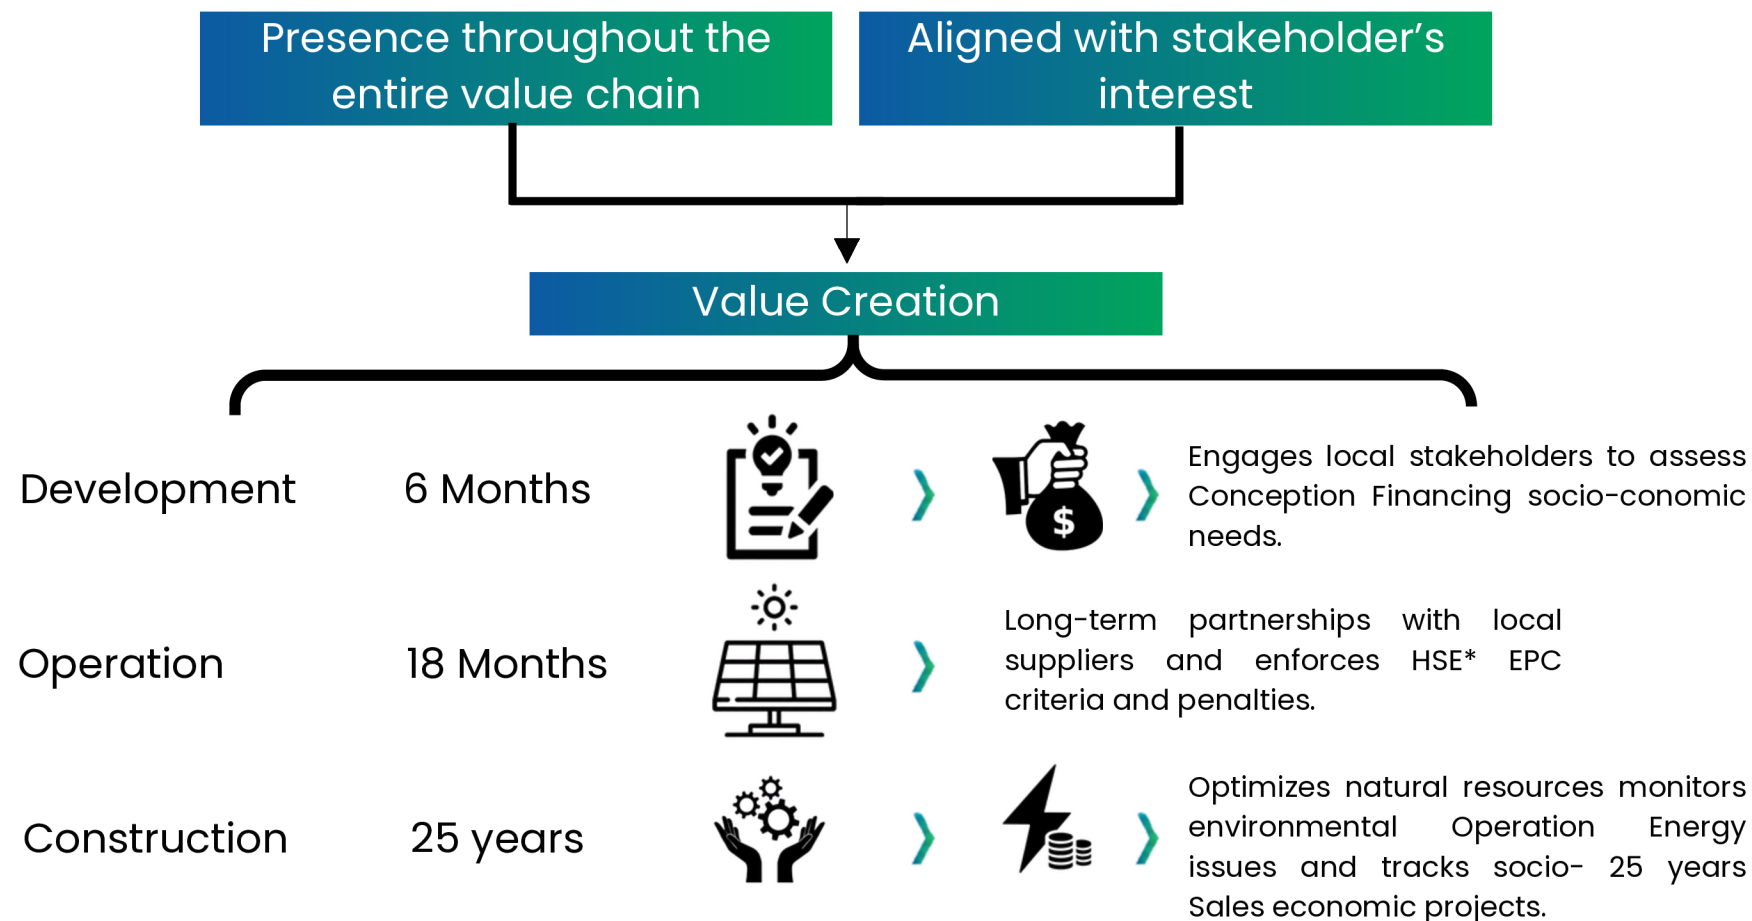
Presence throughout the entire value chain

Aligned with stakeholder’s interest

Value Creation

Development

6 Months

Engages local stakeholders to assess Conception Financing socio-conomic needs.

Operation

18 Months

Long-term partnerships with local suppliers and enforces HSE* EPC criteria and penalties.

Construction

25 years

Optimizes natural resources monitors environmental Operation Energy issues and tracks socio- 25 years Sales economic projects.